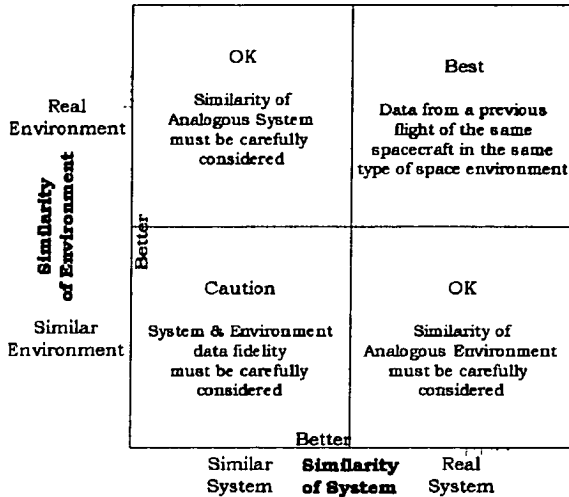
Real Environment

Similarity of Environment

Better

Similar Environment

OK

Similarity of Analogous System must be carefully considered

Best

Data from a previous flight of the same spacecraft in the same type of space environment

Caution

System & Environment data fidelity must be carefully considered

OK

Similarity of Analogous Environment must be carefully considered

Better

Similar System

Similarity of System

Real System